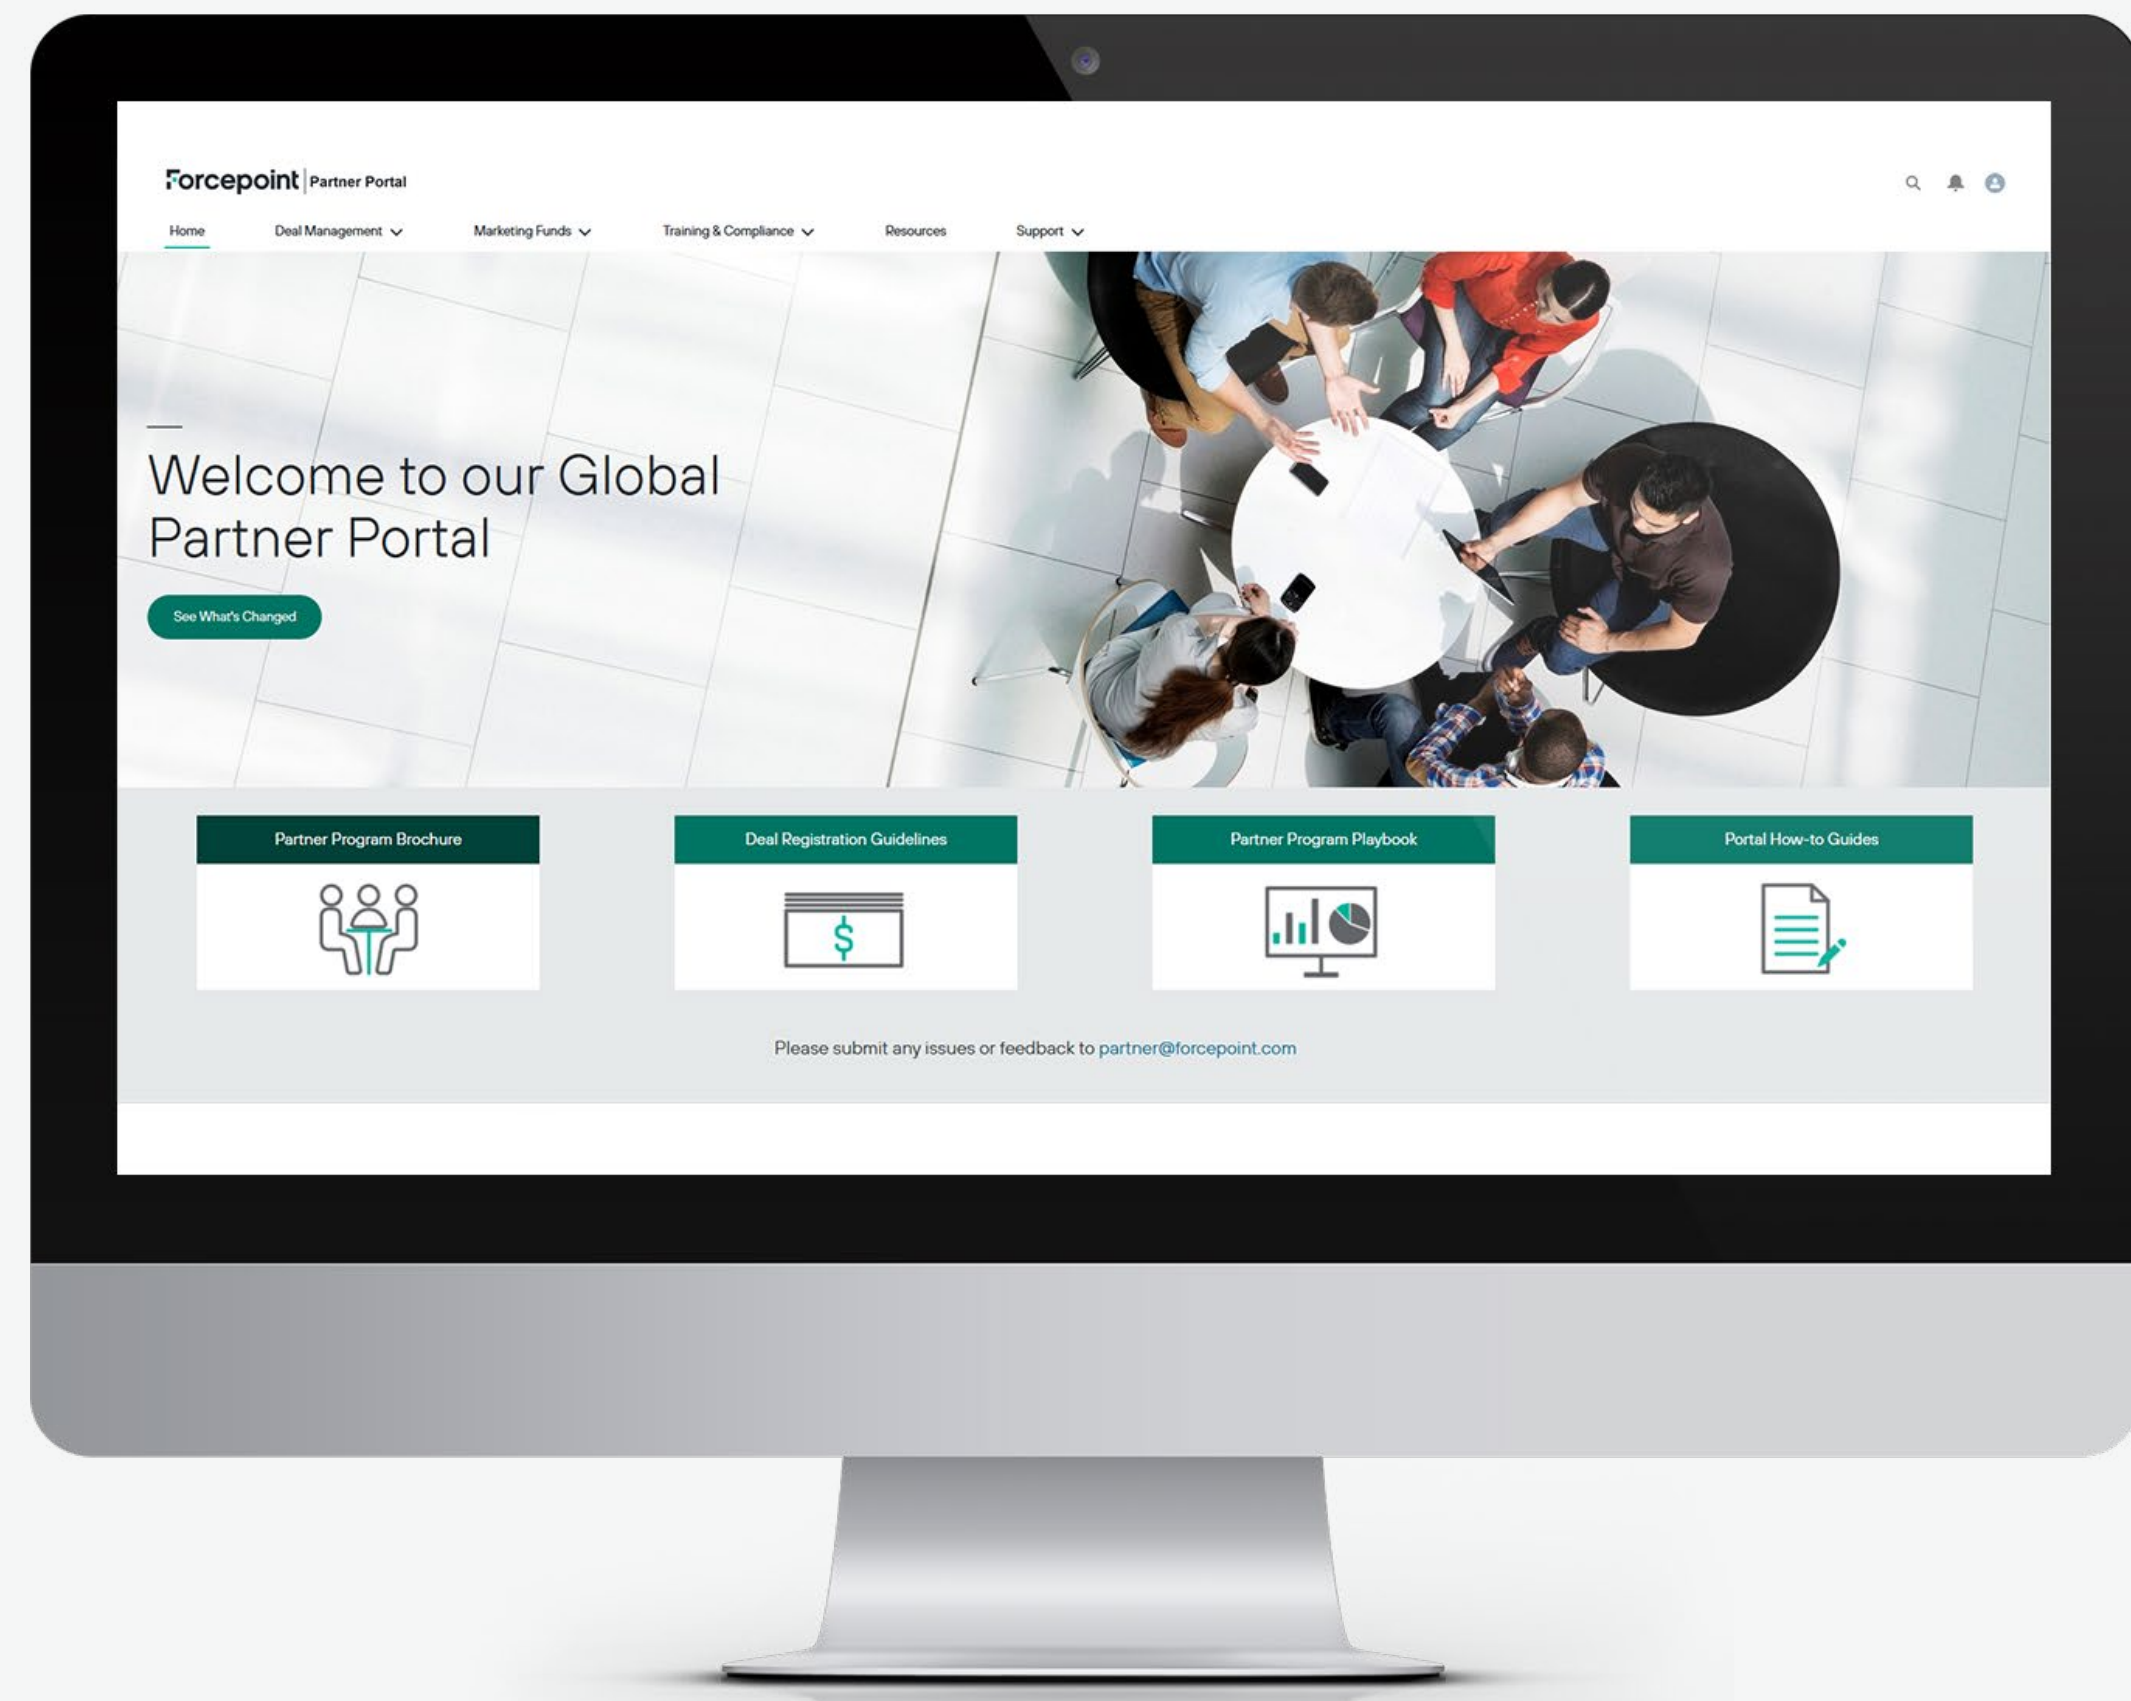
Forcepoint | Partner Portal

Home Deal Management Marketing Funds Training & Compliance Resources Support

Welcome to our Global Partner Portal

See What's Changed

Partner Program Brochure

Deal Registration Guidelines

$

Partner Program Playbook

Portal How-to Guides

Please submit any issues or feedback to partner@forcepoint.com